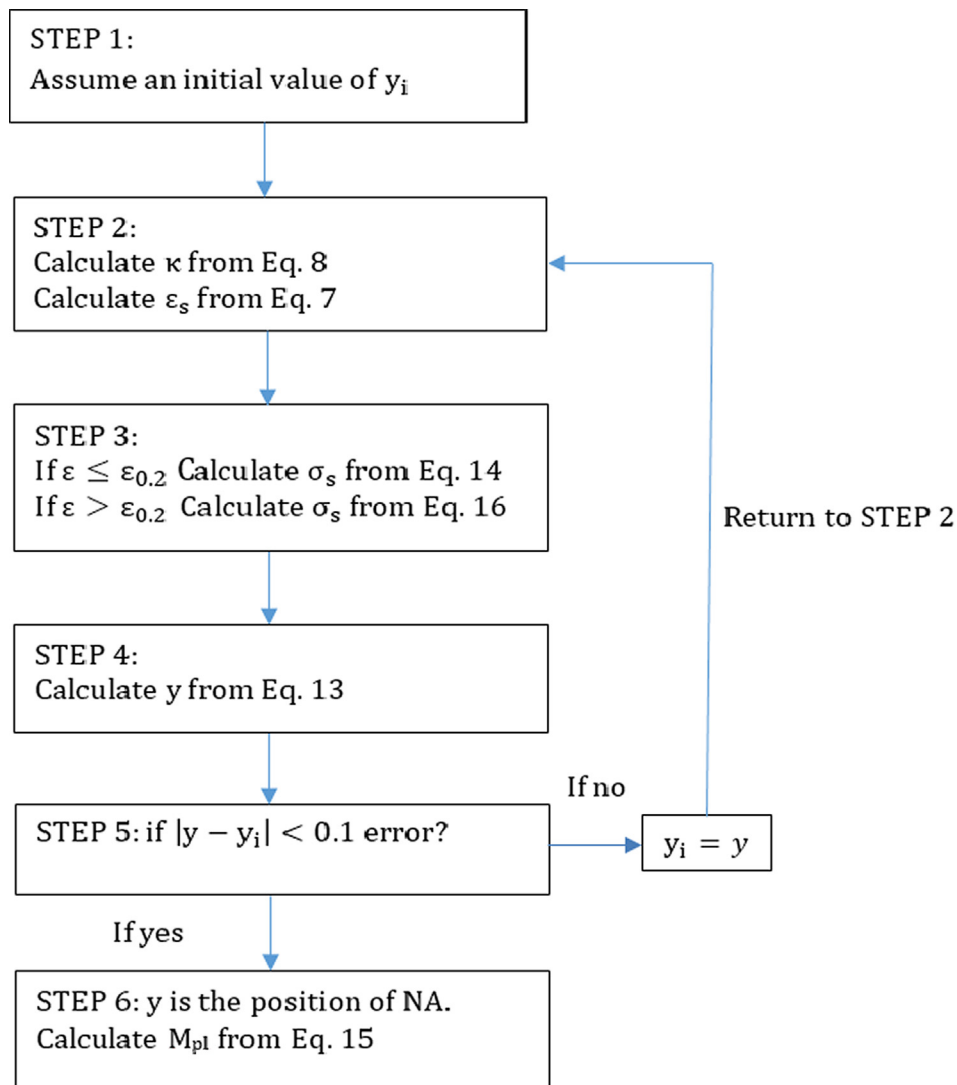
STEP 1:
Assume an initial value of $y_i$

STEP 2:
Calculate $\kappa$ from Eq. 8
Calculate $\varepsilon_s$ from Eq. 7

STEP 3:
If $\varepsilon \leq \varepsilon_{0.2}$ Calculate $\sigma_s$ from Eq. 14
If $\varepsilon > \varepsilon_{0.2}$ Calculate $\sigma_s$ from Eq. 16

Return to STEP 2

STEP 4:
Calculate y from Eq. 13

If no

STEP 5: if $|y - y_i| < 0.1$ error?

$y_i = y$

If yes

STEP 6: y is the position of NA.
Calculate $M_{pl}$ from Eq. 15